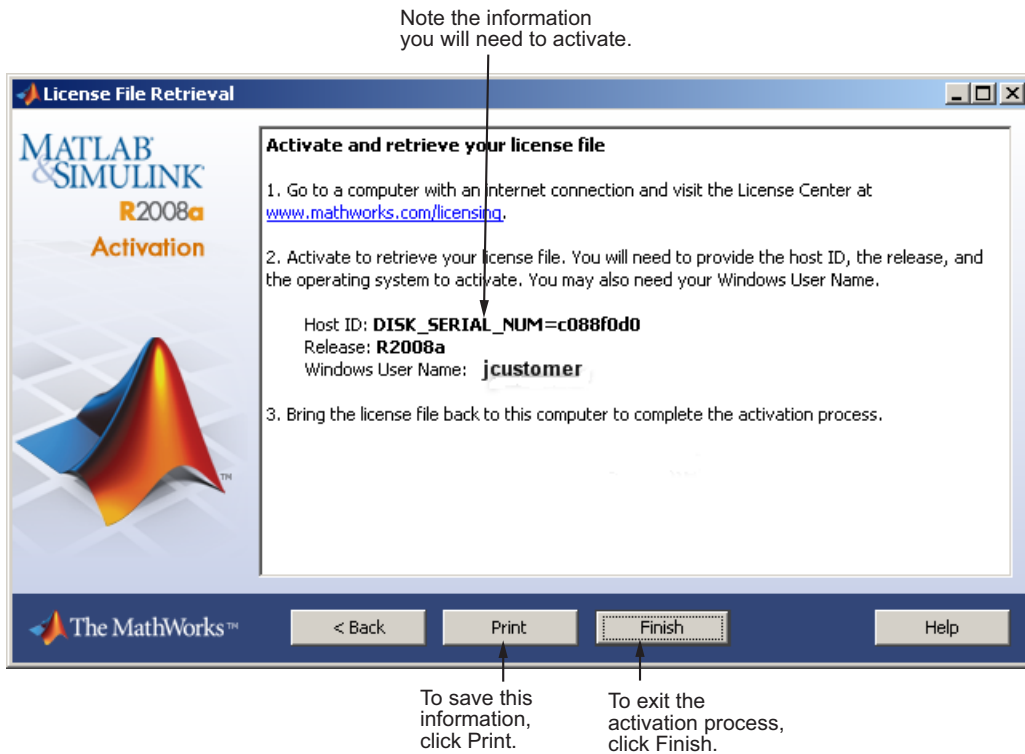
Note the information you will need to activate.

License File Retrieval

MATLAB® & SIMULINK®
R2008a
Activation

Activate and retrieve your license file

1. Go to a computer with an internet connection and visit the License Center at www.mathworks.com/licensing.

2. Activate to retrieve your license file. You will need to provide the host ID, the release, and the operating system to activate. You may also need your Windows User Name.

Host ID: DISK_SERIAL_NUM=c088f0d0
Release: R2008a
Windows User Name: jcustomer

3. Bring the license file back to this computer to complete the activation process.

The MathWorks™

< Back

Print

Finish

Help

To save this information, click Print.

To exit the activation process, click Finish.